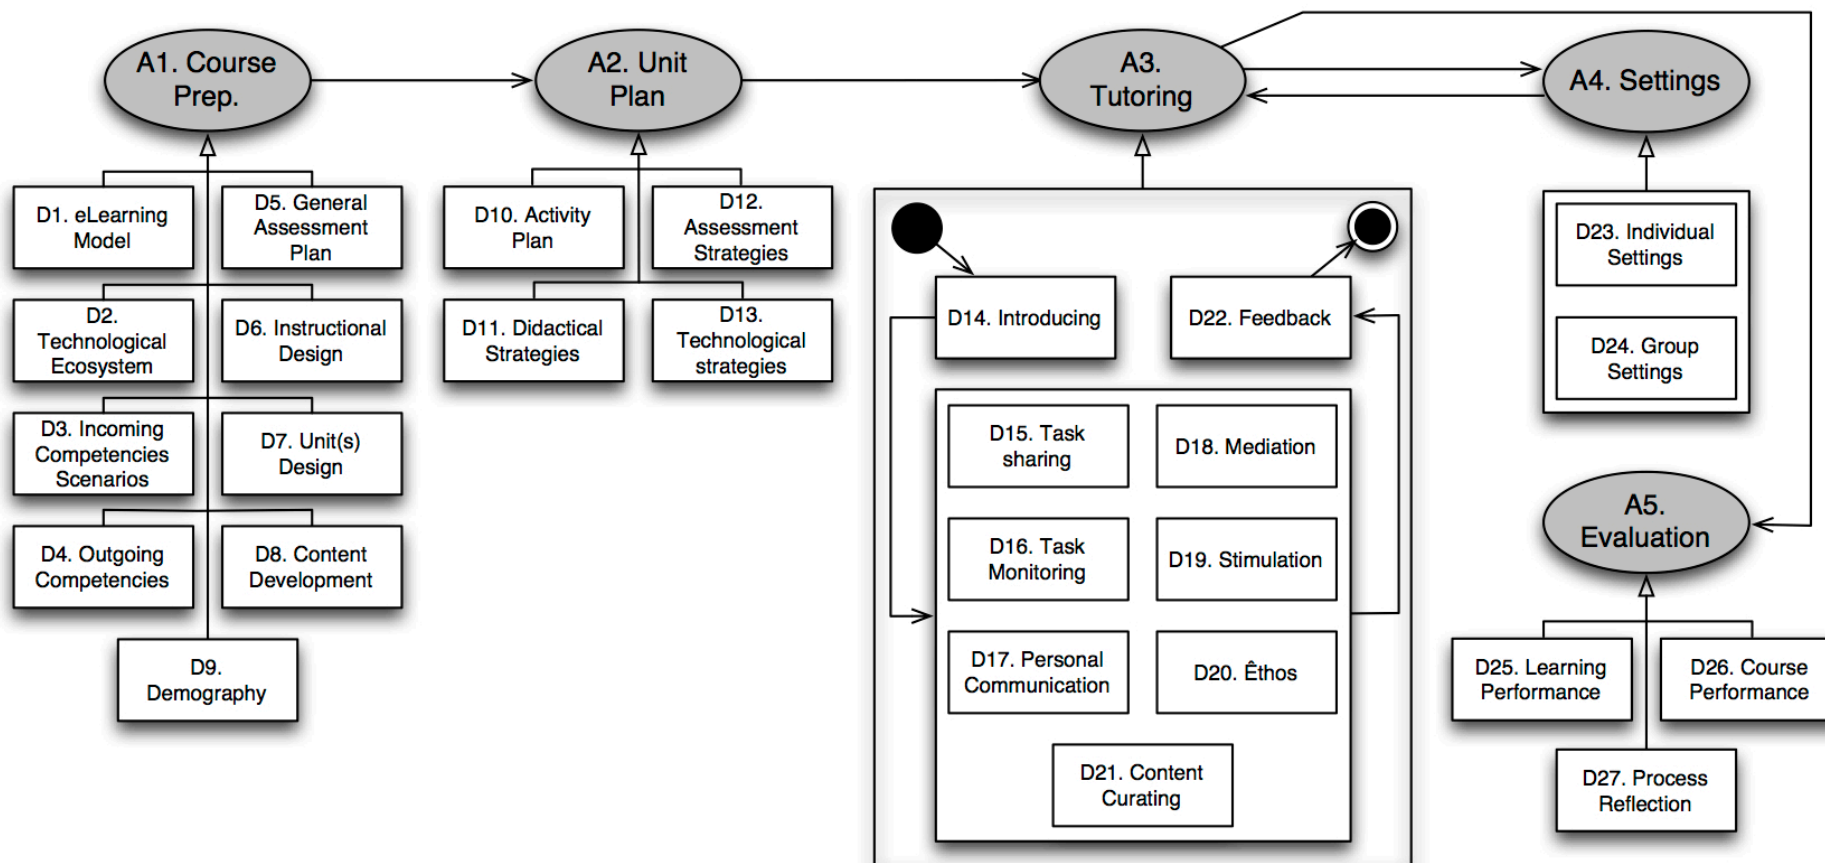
A1. Course Prep.

A2. Unit Plan

A3. Tutoring

A4. Settings

D1. eLearning Model

D5. General Assessment Plan

D2. Technological Ecosystem

D6. Instructional Design

D3. Incoming Competencies Scenarios

D7. Unit(s) Design

D4. Outgoing Competencies

D8. Content Development

D9. Demography

D10. Activity Plan

D12. Assessment Strategies

D11. Didactical Strategies

D13. Technological strategies

D14. Introducing

D22. Feedback

D15. Task sharing

D18. Mediation

D16. Task Monitoring

D19. Stimulation

D17. Personal Communication

D20. Êthos

D21. Content Curating

D23. Individual Settings

D24. Group Settings

A5. Evaluation

D25. Learning Performance

D26. Course Performance

D27. Process Reflection